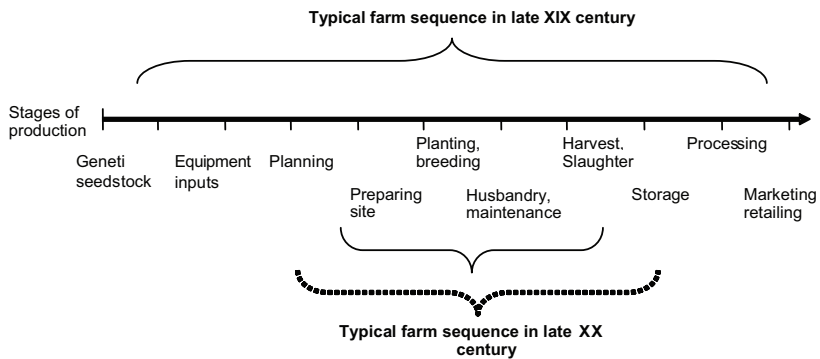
Typical farm sequence in late XIX century

Stages of production

Geneti seedstock

Equipment inputs

Planning

Preparing site

Planting, breeding

Husbandry, maintenance

Harvest, Slaughter

Storage

Processing

Marketing retailing

Typical farm sequence in late XX century